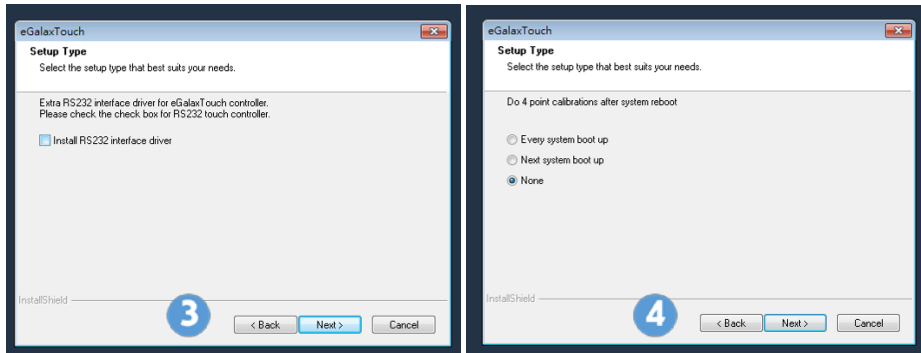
eGalaxTouch

Setup Type

Select the setup type that best suits your needs.

Extra RS232 interface driver for eGalaxTouch controller.
Please check the check box for RS232 touch controller.

Install RS232 interface driver

InstallShield

3

< Back Next > Cancel

eGalaxTouch

Setup Type

Select the setup type that best suits your needs.

Do 4 point calibrations after system reboot

Every system boot up

Next system boot up

None

InstallShield

4

< Back Next > Cancel